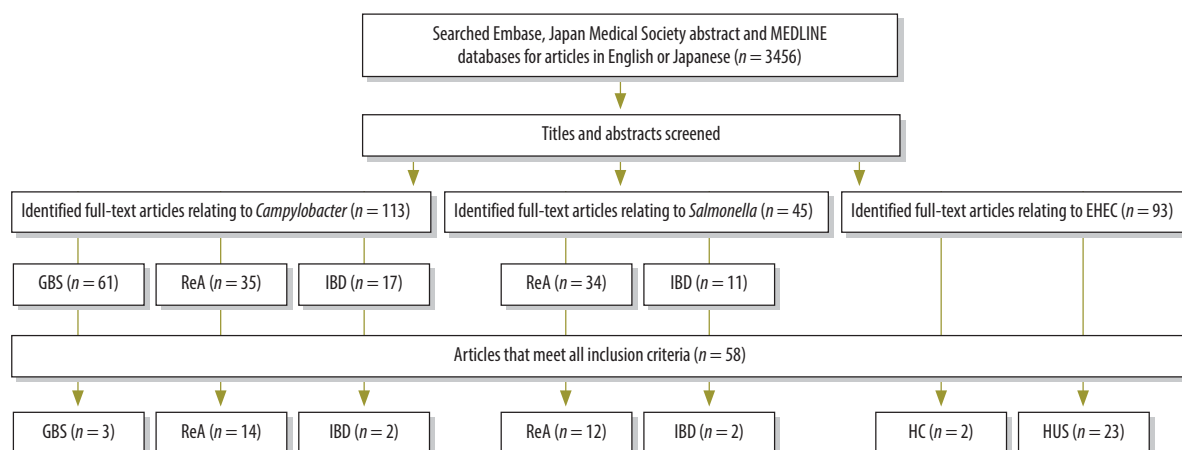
Searched Embase, Japan Medical Society abstract and MEDLINE databases for articles in English or Japanese ($n = 3456$)

Titles and abstracts screened

Identified full-text articles relating to *Campylobacter* ($n = 113$)

Identified full-text articles relating to *Salmonella* ($n = 45$)

Identified full-text articles relating to EHEC ($n = 93$)

GBS ($n = 61$)

ReA ($n = 35$)

IBD ($n = 17$)

ReA ($n = 34$)

IBD ($n = 11$)

Articles that meet all inclusion criteria ($n = 58$)

GBS ($n = 3$)

ReA ($n = 14$)

IBD ($n = 2$)

ReA ($n = 12$)

IBD ($n = 2$)

HC ($n = 2$)

HUS ($n = 23$)